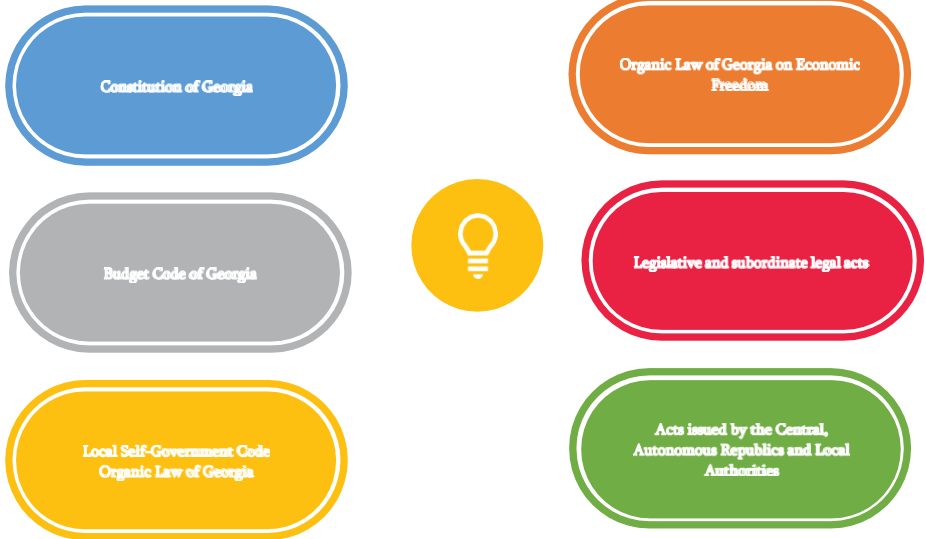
Constitution of Georgia

Organic Law of Georgia on Economic Freedom

Budget Code of Georgia

Legislative and subordinate legal acts

Local Self-Government Code Organic Law of Georgia

Acts issued by the Central, Autonomous Republics and Local Authorities